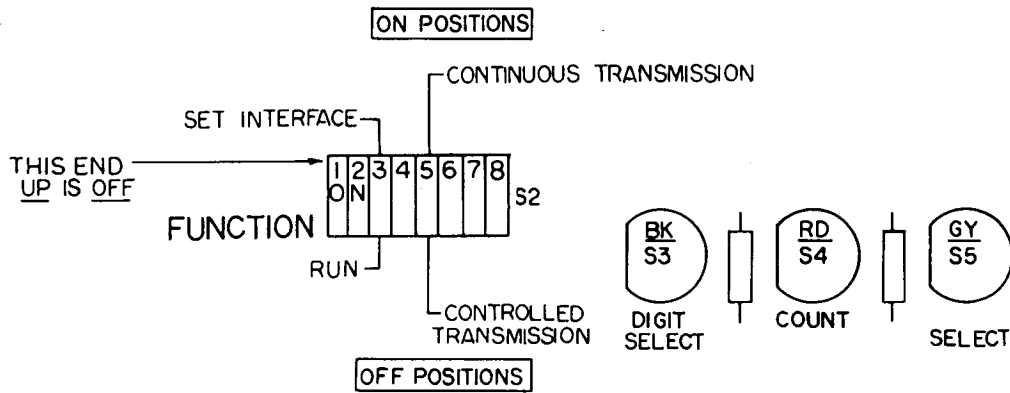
ON POSITIONS

CONTINUOUS TRANSMISSION

SET INTERFACE

THIS END
UP IS OFF

1 2 3 4 5 6 7 8
O N

S2

FUNCTION

RUN

CONTROLLED
TRANSMISSION

OFF POSITIONS

BK
S3

DIGIT
SELECT

RD
S4

COUNT

GY
S5

SELECT